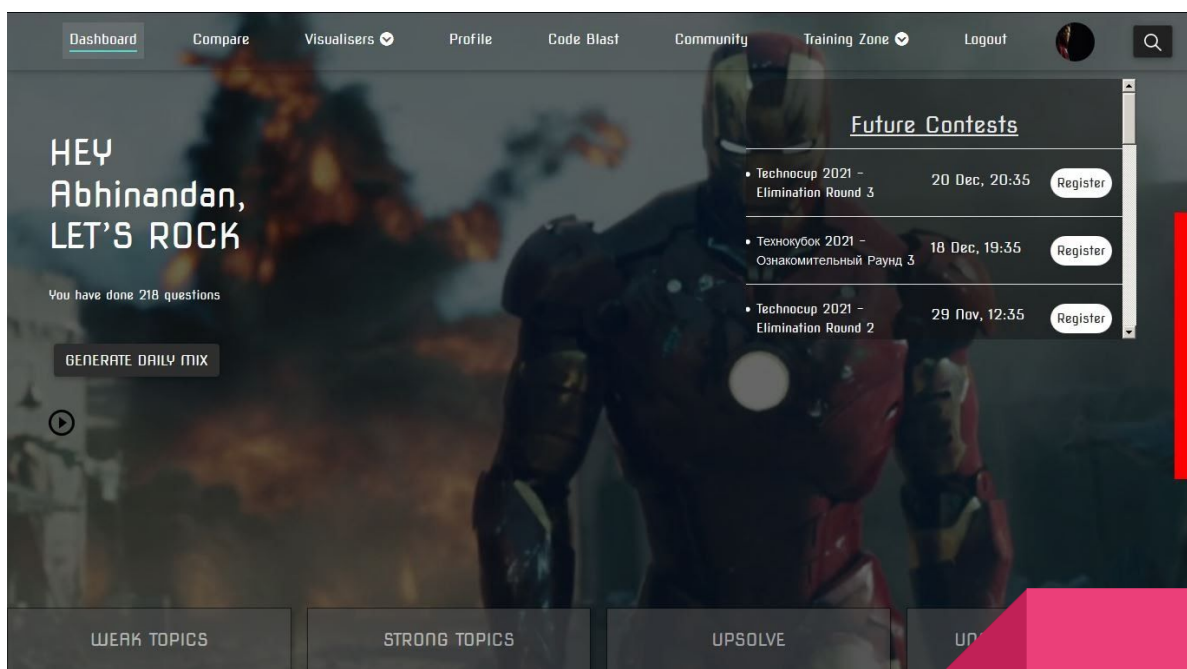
Dashboard Compare Visualisers Profile Code Blast Community Training Zone Logout

HEY Abhinandan, LET'S ROCK

You have done 218 questions

GENERATE DAILY MIX

Future Contests

• Technocup 2021 - Elimination Round 3 | 20 Dec, 20:35 | Register

• Технокубок 2021 - Ознакомительный Раунд 3 | 18 Dec, 19:35 | Register

• Technocup 2021 - Elimination Round 2 | 29 Nov, 12:35 | Register

WEAK TOPICS

STRONG TOPICS

UPSOLVE

UN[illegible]